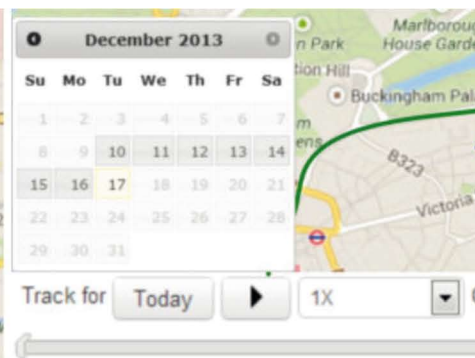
December 2013

| Su | Mo | Tu | We | Th | Fr | Sa |
|---|---|---|---|---|---|---|
| 1 | 2 | 3 | 4 | 5 | 6 | 7 |
| 8 | 9 | 10 | 11 | 12 | 13 | 14 |
| 15 | 16 | 17 | 18 | 19 | 20 | 21 |
| 22 | 23 | 24 | 25 | 26 | 27 | 28 |
| 29 | 30 | 31 | | | | |

n Park
Marlborough House Garde
tion Hill
Buckingham Pala
ens
B323
Victoria

Track for Today 1X